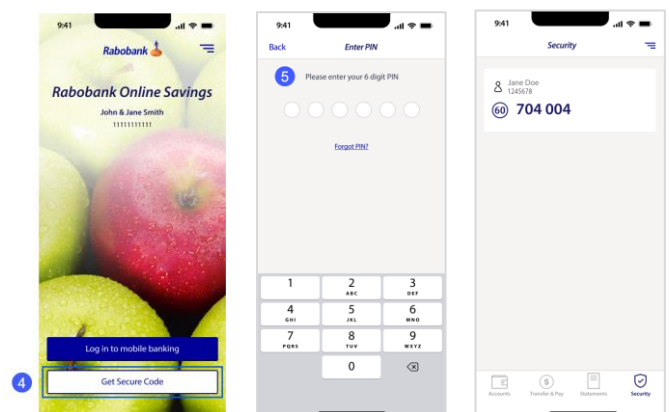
9:41

Rabobank

Rabobank Online Savings

John & Jane Smith

11111111111

Log in to mobile banking

4

Get Secure Code

9:41

Back

Enter PIN

5

Please enter your 6 digit PIN

Forgot PIN?

| 1 | 2 ABC | 3 DEF |
|---|---|---|
| 4 GHI | 5 JKL | 6 MNO |
| 7 PQRS | 8 TUV | 9 WXYZ |
| | 0 | |

9:41

Security

Jane Doe
1245678

60

704 004

Accounts

Transfer & Pay

Statements

Security